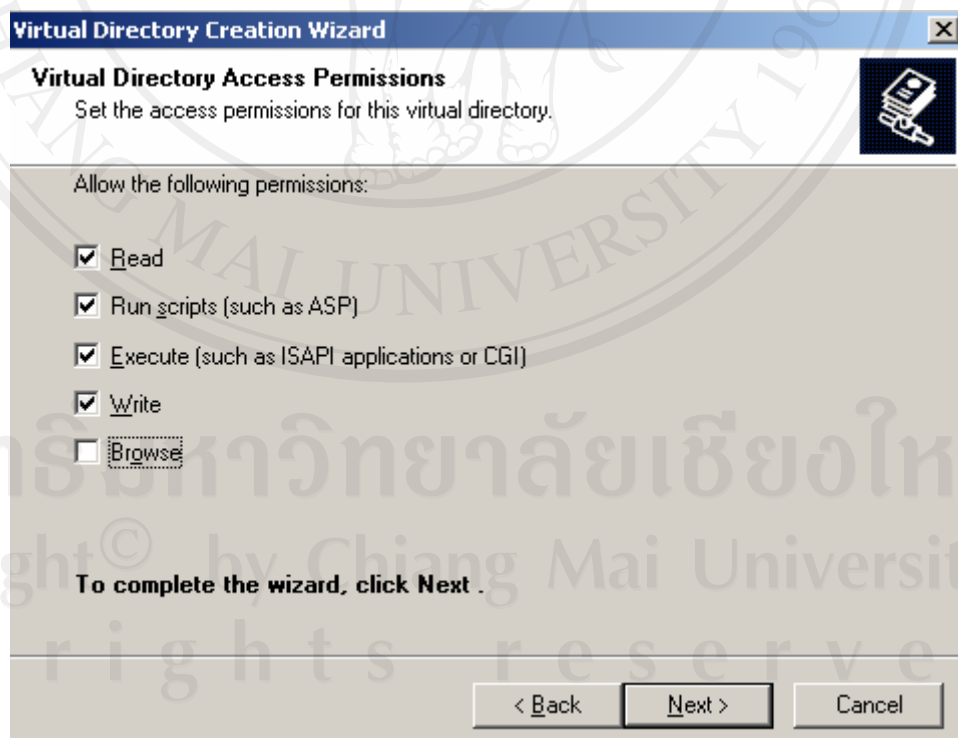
Virtual Directory Creation Wizard

×

Virtual Directory Access Permissions
Set the access permissions for this virtual directory.

Allow the following permissions:

☑ Read
☑ Run scripts (such as ASP)
☑ Execute (such as ISAPI applications or CGI)
☑ Write
☐ Browse

To complete the wizard, click Next .

< Back | Next > | Cancel

MAI UNIVERSITY

ลิขสิทธิ์มหาวิทยาลัยเชียงใหม่
Copyright© by Chiang Mai University
All rights reserved